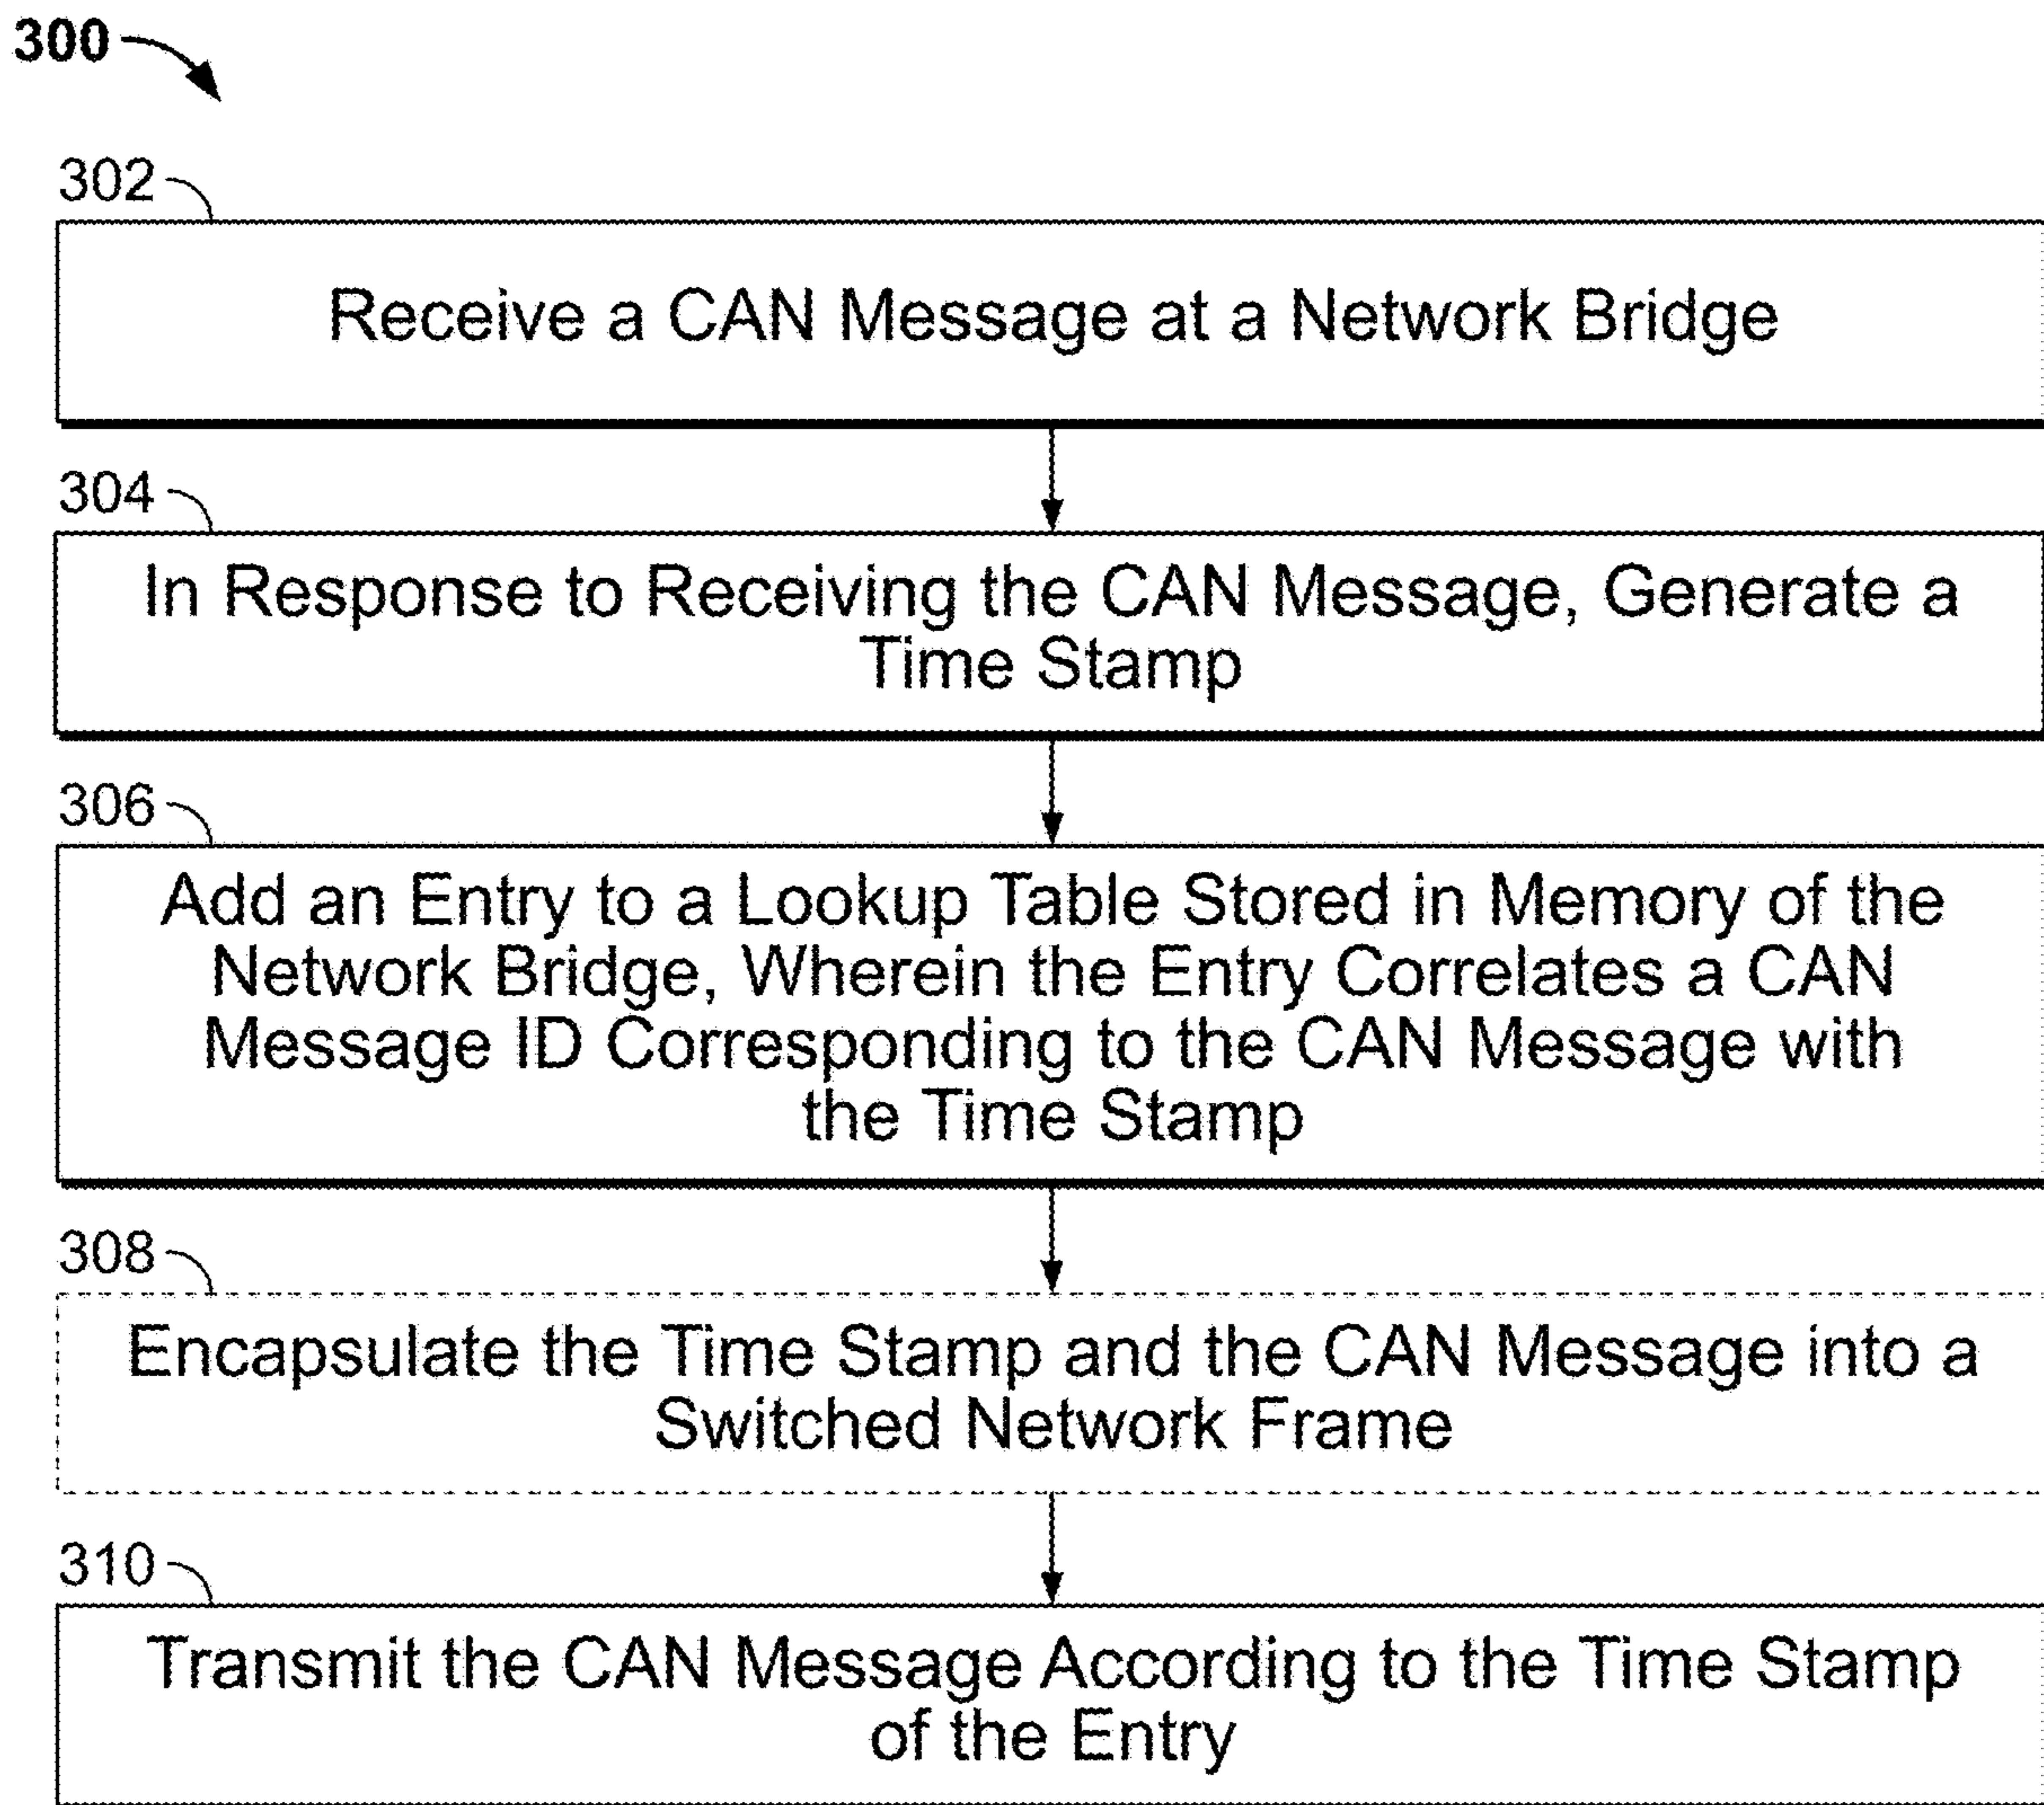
300

302

Receive a CAN Message at a Network Bridge

304

In Response to Receiving the CAN Message, Generate a Time Stamp

306

Add an Entry to a Lookup Table Stored in Memory of the Network Bridge, Wherein the Entry Correlates a CAN Message ID Corresponding to the CAN Message with the Time Stamp

308

Encapsulate the Time Stamp and the CAN Message into a Switched Network Frame

310

Transmit the CAN Message According to the Time Stamp of the Entry